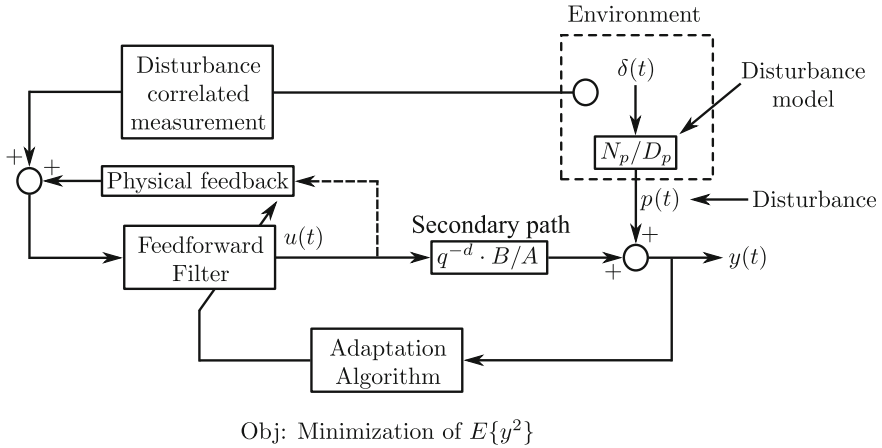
Environment

Disturbance correlated measurement

$\delta(t)$

Disturbance model

+ +

Physical feedback

$N_p/D_p$

$p(t)$

Disturbance

Feedforward Filter

$u(t)$

Secondary path

$q^{-d} \cdot B/A$

+

+

$y(t)$

Adaptation Algorithm

Obj: Minimization of $E\{y^2\}$